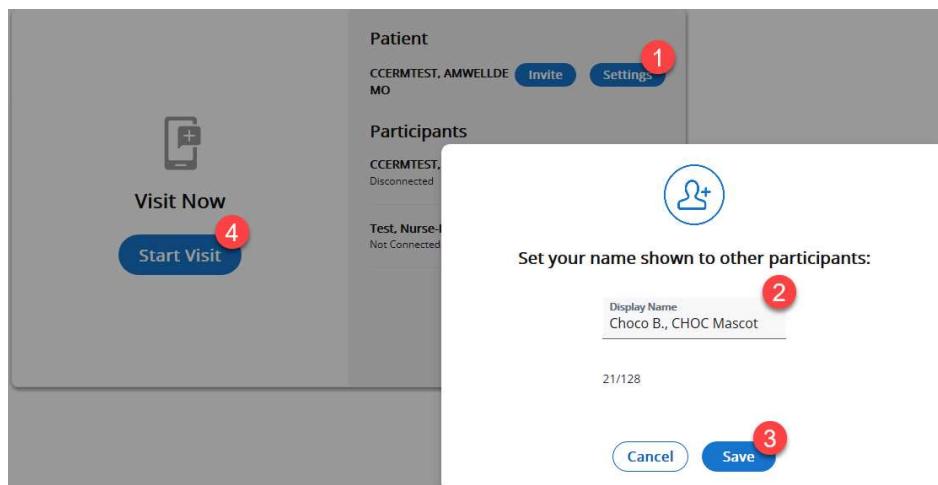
Visit Now

4

Start Visit

Patient

CCERMTEST, AMWELLDEMO

Invite

Settings

1

Participants

CCERMTEST, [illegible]
Disconnected

Test, Nurse-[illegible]
Not Connected

Set your name shown to other participants:

Display Name
Choco B., CHOC Mascot

2

21/128

Cancel

Save

3